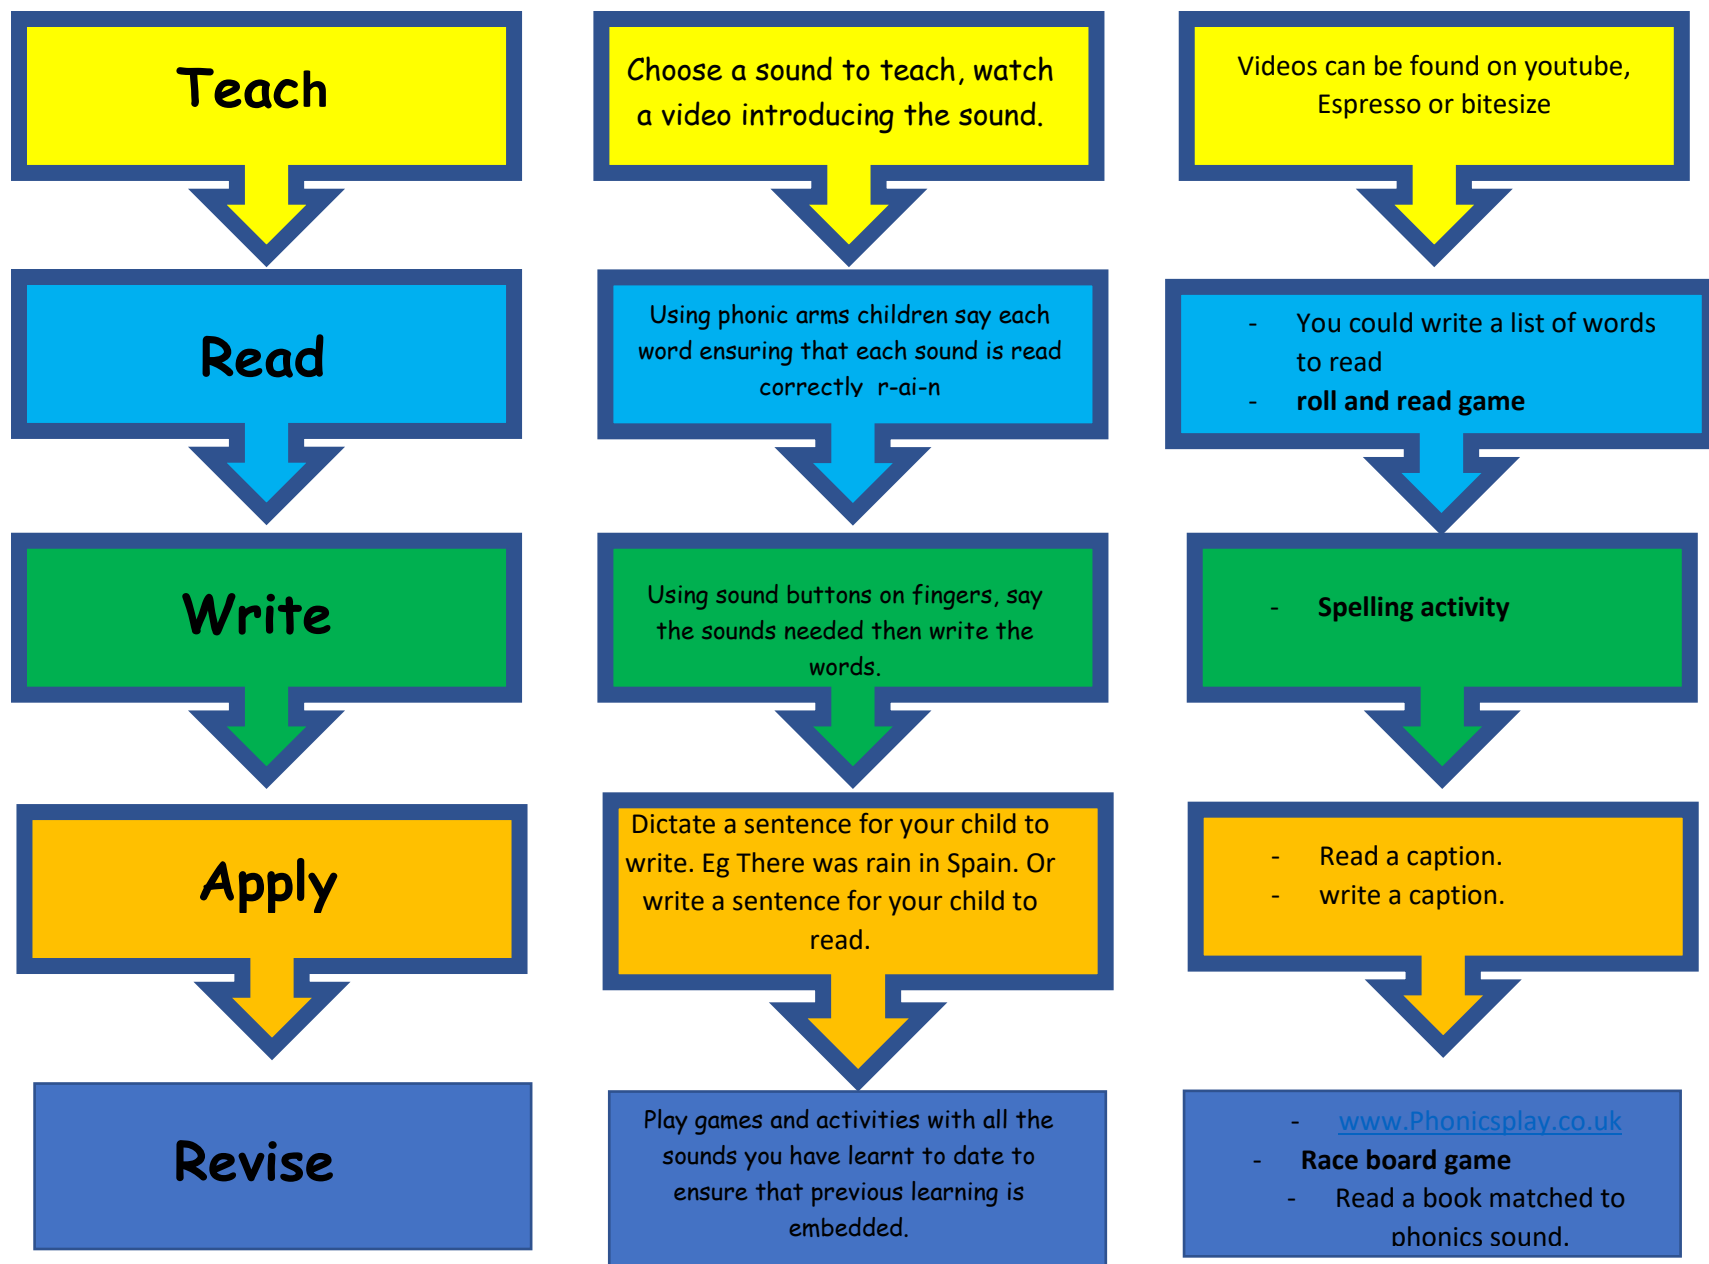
Teach

Read

Write

Apply

Revise

Choose a sound to teach, watch a video introducing the sound.

Using phonic arms children say each word ensuring that each sound is read correctly r-ai-n

Using sound buttons on fingers, say the sounds needed then write the words.

Dictate a sentence for your child to write. Eg There was rain in Spain. Or write a sentence for your child to read.

Play games and activities with all the sounds you have learnt to date to ensure that previous learning is embedded.

Videos can be found on youtube, Espresso or bitesize

- You could write a list of words to read
- **roll and read game**

- **Spelling activity**

- Read a caption.
- write a caption.

- www.Phonicsplay.co.uk
- **Race board game**
- Read a book matched to phonics sound.